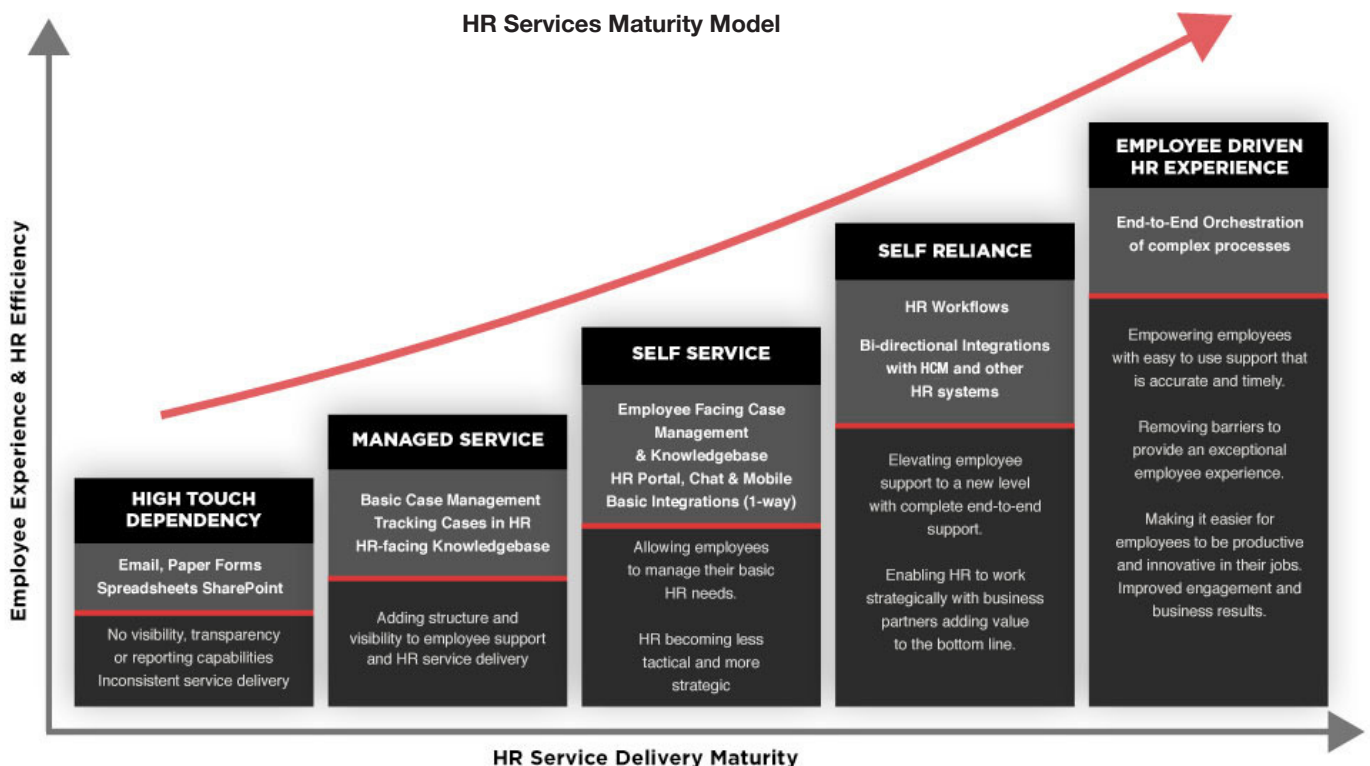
HR Services Maturity Model

Employee Experience & HR Efficiency

HIGH TOUCH DEPENDENCY

Email, Paper Forms
Spreadsheets SharePoint

No visibility, transparency or reporting capabilities
Inconsistent service delivery

MANAGED SERVICE

Basic Case Management
Tracking Cases in HR
HR-facing Knowledgebase

Adding structure and visibility to employee support and HR service delivery

SELF SERVICE

Employee Facing Case Management & Knowledgebase
HR Portal, Chat & Mobile
Basic Integrations (1-way)

Allowing employees to manage their basic HR needs.

HR becoming less tactical and more strategic

SELF RELIANCE

HR Workflows

Bi-directional Integrations with HCM and other HR systems

Elevating employee support to a new level with complete end-to-end support.

Enabling HR to work strategically with business partners adding value to the bottom line.

EMPLOYEE DRIVEN HR EXPERIENCE

End-to-End Orchestration of complex processes

Empowering employees with easy to use support that is accurate and timely.

Removing barriers to provide an exceptional employee experience.

Making it easier for employees to be productive and innovative in their jobs. Improved engagement and business results.

HR Service Delivery Maturity